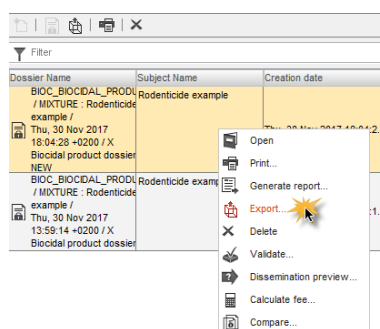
Filter

| Dossier Name | Subject Name | Creation date |
|---|---|---|
| BIOC_BIOCIDAL_PRODU / MIXTURE : Rodenticide example / Thu, 30 Nov 2017 18:04:28 +0200 / X Biocidal product dossier NEW | Rodenticide example | Thu, 30 Nov 2017 18:04:2 |
| BIOC_BIOCIDAL_PRODU / MIXTURE : Rodenticide example / Thu, 30 Nov 2017 13:59:14 +0200 / X Biocidal product dossier | Rodenticide examp | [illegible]:1 |

Open
Print...
Generate report...
Export...
Delete
Validate...
Dissemination preview...
Calculate fee...
Compare...